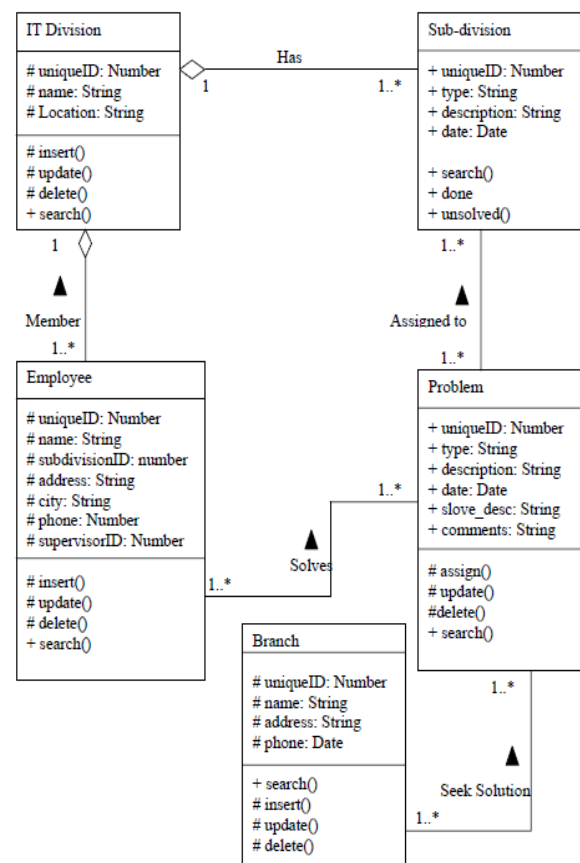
IT Division

# uniqueID: Number
# name: String
# Location: String

# insert()
# update()
# delete()
+ search()

Has

1

1..*

Sub-division

+ uniqueID: Number
+ type: String
+ description: String
+ date: Date

+ search()
+ done
+ unsolved()

1

Member

1..*

1..*

Assigned to

1..*

Employee

# uniqueID: Number
# name: String
# subdivisionID: number
# address: String
# city: String
# phone: Number
# supervisorID: Number

# insert()
# update()
# delete()
+ search()

1..*

Solves

1..*

Problem

+ uniqueID: Number
+ type: String
+ description: String
+ date: Date
+ slove_desc: String
+ comments: String

# assign()
# update()
#delete()
+ search()

Branch

# uniqueID: Number
# name: String
# address: String
# phone: Date

+ search()
# insert()
# update()
# delete()

1..*

Seek Solution

1..*